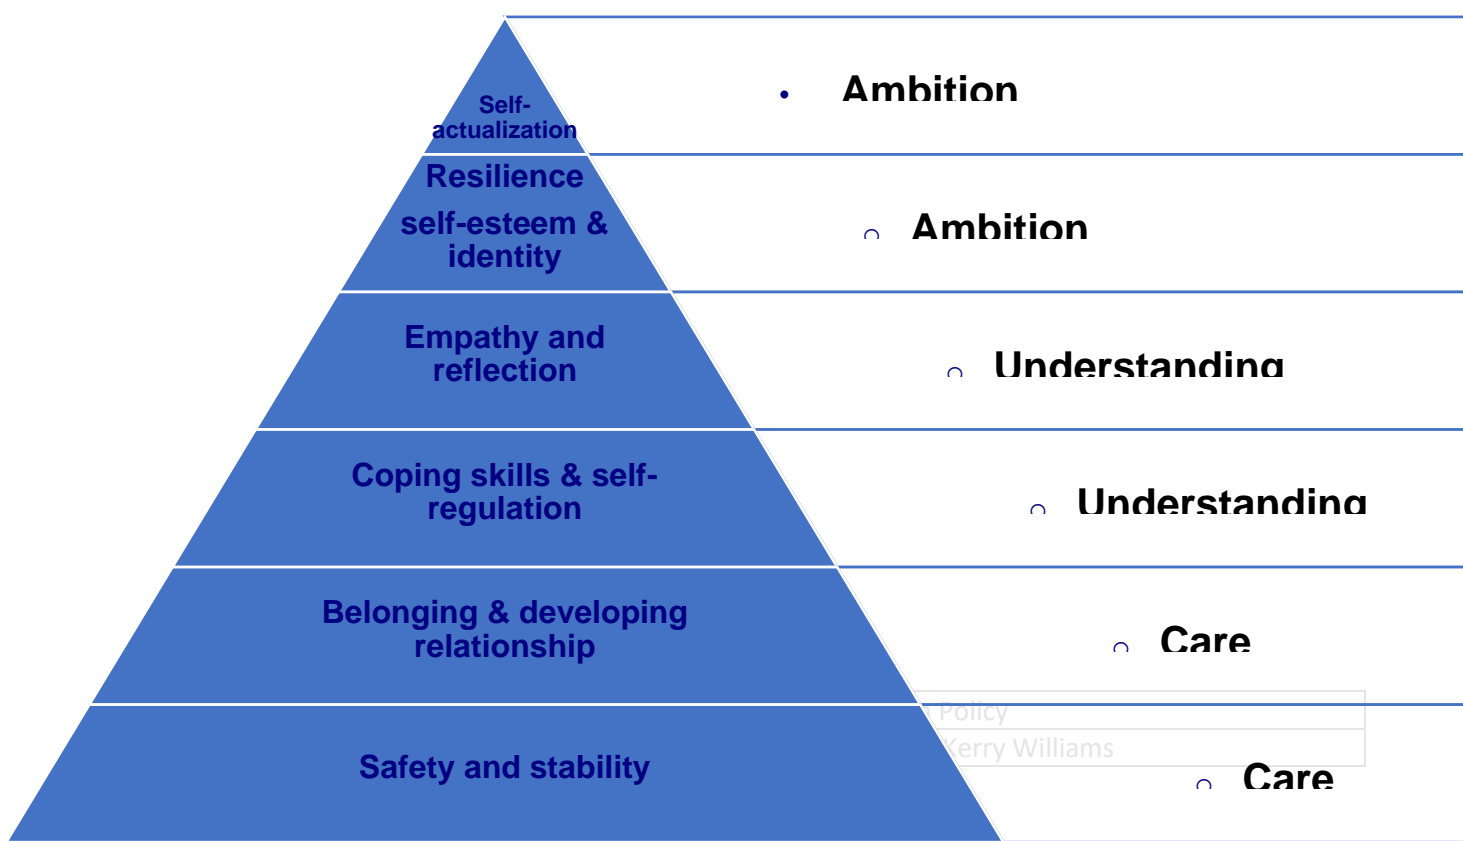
Self-actualization

• Ambition

Resilience self-esteem & identity

○ Ambition

Empathy and reflection

○ Understanding

Coping skills & self-regulation

○ Understanding

Belonging & developing relationship

○ Care

Policy
Kerry Williams

Safety and stability

○ Care